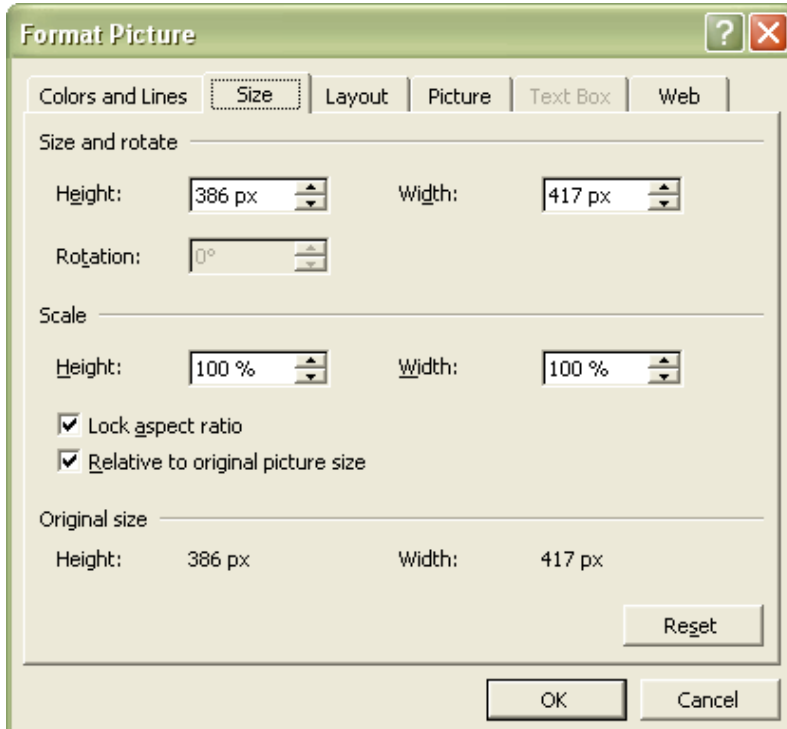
Format Picture

?

Colors and Lines | Size | Layout | Picture | Text Box | Web

Size and rotate

Height: 386 px

Width: 417 px

Rotation: 0°

Scale

Height: 100 %

Width: 100 %

☑ Lock aspect ratio

☑ Relative to original picture size

Original size

Height: 386 px

Width: 417 px

Reset

OK

Cancel